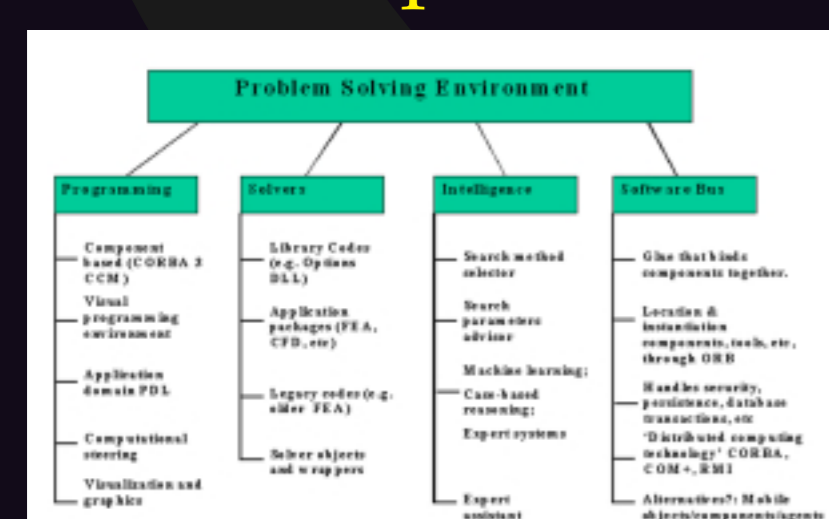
Problem Solving Environment

Programming

Component based (CORBA 3 CCM)

Visual programming environment

Application domain PDL

Computational steering

Visualization and graphics

Solvers

Library Codes (e.g. Options DLL)

Application packages (FEA, CFD, etc)

Legacy codes (e.g. older FEA)

Solver objects and wrappers

Intelligence

Search method selector

Search parameters advisor

Machine learning;

Case-based reasoning;

Expert systems

Expert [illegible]

Software Bus

Glue that binds components together.

Location & instantiation components, tools, etc, through ORB

Handles security, persistence, database transactions, etc

'Distributed computing technology' CORBA, COM+, RMI

Alternatives?: Mobile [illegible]